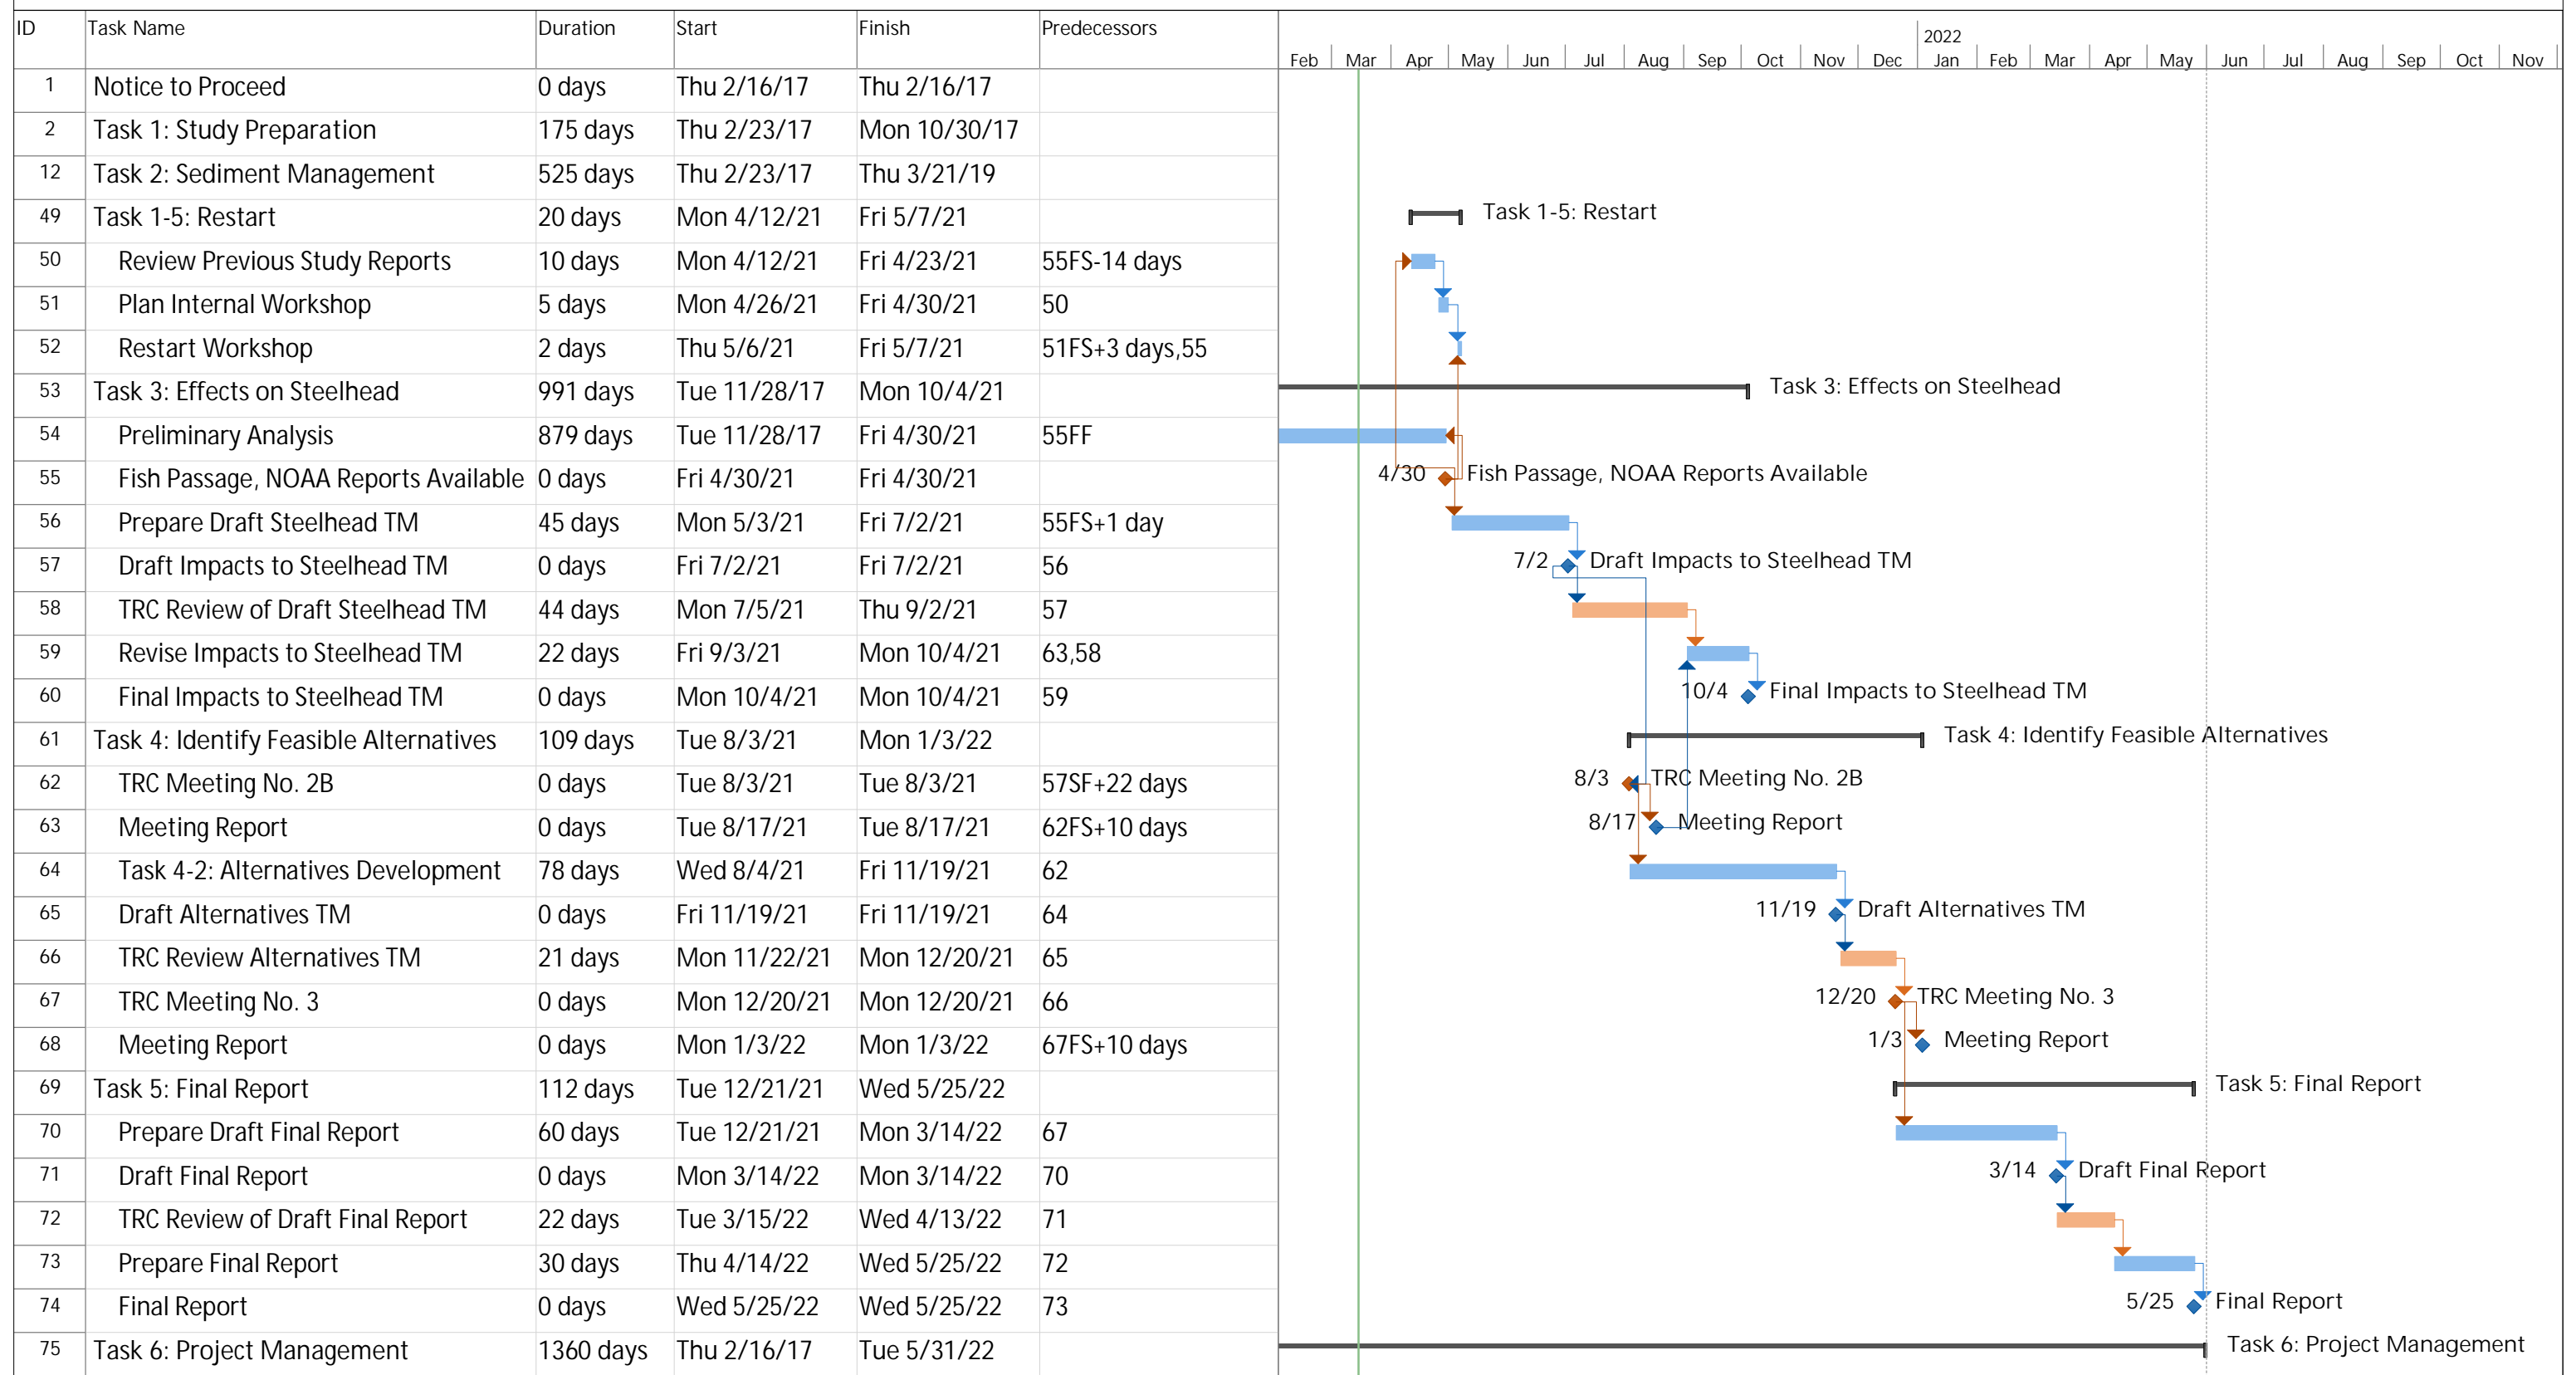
| ID | Task Name | Duration | Start | Finish | Predecessors |
|---|---|---|---|---|---|
| 1 | Notice to Proceed | 0 days | Thu 2/16/17 | Thu 2/16/17 | |
| 2 | Task 1: Study Preparation | 175 days | Thu 2/23/17 | Mon 10/30/17 | |
| 12 | Task 2: Sediment Management | 525 days | Thu 2/23/17 | Thu 3/21/19 | |
| 49 | Task 1-5: Restart | 20 days | Mon 4/12/21 | Fri 5/7/21 | |
| 50 | Review Previous Study Reports | 10 days | Mon 4/12/21 | Fri 4/23/21 | 55FS-14 days |
| 51 | Plan Internal Workshop | 5 days | Mon 4/26/21 | Fri 4/30/21 | 50 |
| 52 | Restart Workshop | 2 days | Thu 5/6/21 | Fri 5/7/21 | 51FS+3 days,55 |
| 53 | Task 3: Effects on Steelhead | 991 days | Tue 11/28/17 | Mon 10/4/21 | |
| 54 | Preliminary Analysis | 879 days | Tue 11/28/17 | Fri 4/30/21 | 55FF |
| 55 | Fish Passage, NOAA Reports Available | 0 days | Fri 4/30/21 | Fri 4/30/21 | |
| 56 | Prepare Draft Steelhead TM | 45 days | Mon 5/3/21 | Fri 7/2/21 | 55FS+1 day |
| 57 | Draft Impacts to Steelhead TM | 0 days | Fri 7/2/21 | Fri 7/2/21 | 56 |
| 58 | TRC Review of Draft Steelhead TM | 44 days | Mon 7/5/21 | Thu 9/2/21 | 57 |
| 59 | Revise Impacts to Steelhead TM | 22 days | Fri 9/3/21 | Mon 10/4/21 | 63,58 |
| 60 | Final Impacts to Steelhead TM | 0 days | Mon 10/4/21 | Mon 10/4/21 | 59 |
| 61 | Task 4: Identify Feasible Alternatives | 109 days | Tue 8/3/21 | Mon 1/3/22 | |
| 62 | TRC Meeting No. 2B | 0 days | Tue 8/3/21 | Tue 8/3/21 | 57SF+22 days |
| 63 | Meeting Report | 0 days | Tue 8/17/21 | Tue 8/17/21 | 62FS+10 days |
| 64 | Task 4-2: Alternatives Development | 78 days | Wed 8/4/21 | Fri 11/19/21 | 62 |
| 65 | Draft Alternatives TM | 0 days | Fri 11/19/21 | Fri 11/19/21 | 64 |
| 66 | TRC Review Alternatives TM | 21 days | Mon 11/22/21 | Mon 12/20/21 | 65 |
| 67 | TRC Meeting No. 3 | 0 days | Mon 12/20/21 | Mon 12/20/21 | 66 |
| 68 | Meeting Report | 0 days | Mon 1/3/22 | Mon 1/3/22 | 67FS+10 days |
| 69 | Task 5: Final Report | 112 days | Tue 12/21/21 | Wed 5/25/22 | |
| 70 | Prepare Draft Final Report | 60 days | Tue 12/21/21 | Mon 3/14/22 | 67 |
| 71 | Draft Final Report | 0 days | Mon 3/14/22 | Mon 3/14/22 | 70 |
| 72 | TRC Review of Draft Final Report | 22 days | Tue 3/15/22 | Wed 4/13/22 | 71 |
| 73 | Prepare Final Report | 30 days | Thu 4/14/22 | Wed 5/25/22 | 72 |
| 74 | Final Report | 0 days | Wed 5/25/22 | Wed 5/25/22 | 73 |
| 75 | Task 6: Project Management | 1360 days | Thu 2/16/17 | Tue 5/31/22 | |

2022
Feb Mar Apr May Jun Jul Aug Sep Oct Nov Dec Jan Feb Mar Apr May Jun Jul Aug Sep Oct Nov

Task 1-5: Restart
Task 3: Effects on Steelhead
4/30 Fish Passage, NOAA Reports Available
7/2 Draft Impacts to Steelhead TM
10/4 Final Impacts to Steelhead TM
Task 4: Identify Feasible Alternatives
8/3 TRC Meeting No. 2B
8/17 Meeting Report
11/19 Draft Alternatives TM
12/20 TRC Meeting No. 3
1/3 Meeting Report
Task 5: Final Report
3/14 Draft Final Report
5/25 Final Report
Task 6: Project Management